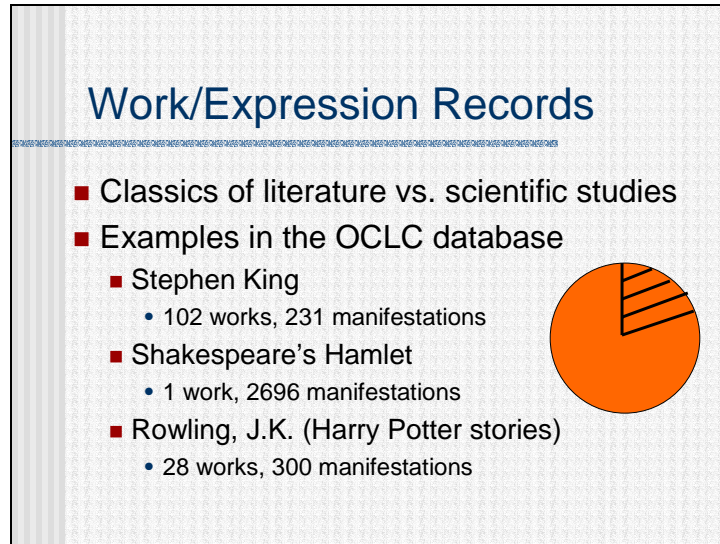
Work/Expression Records

Classics of literature vs. scientific studies

Examples in the OCLC database

Stephen King

102 works, 231 manifestations

Shakespeare's Hamlet

1 work, 2696 manifestations

Rowling, J.K. (Harry Potter stories)

28 works, 300 manifestations